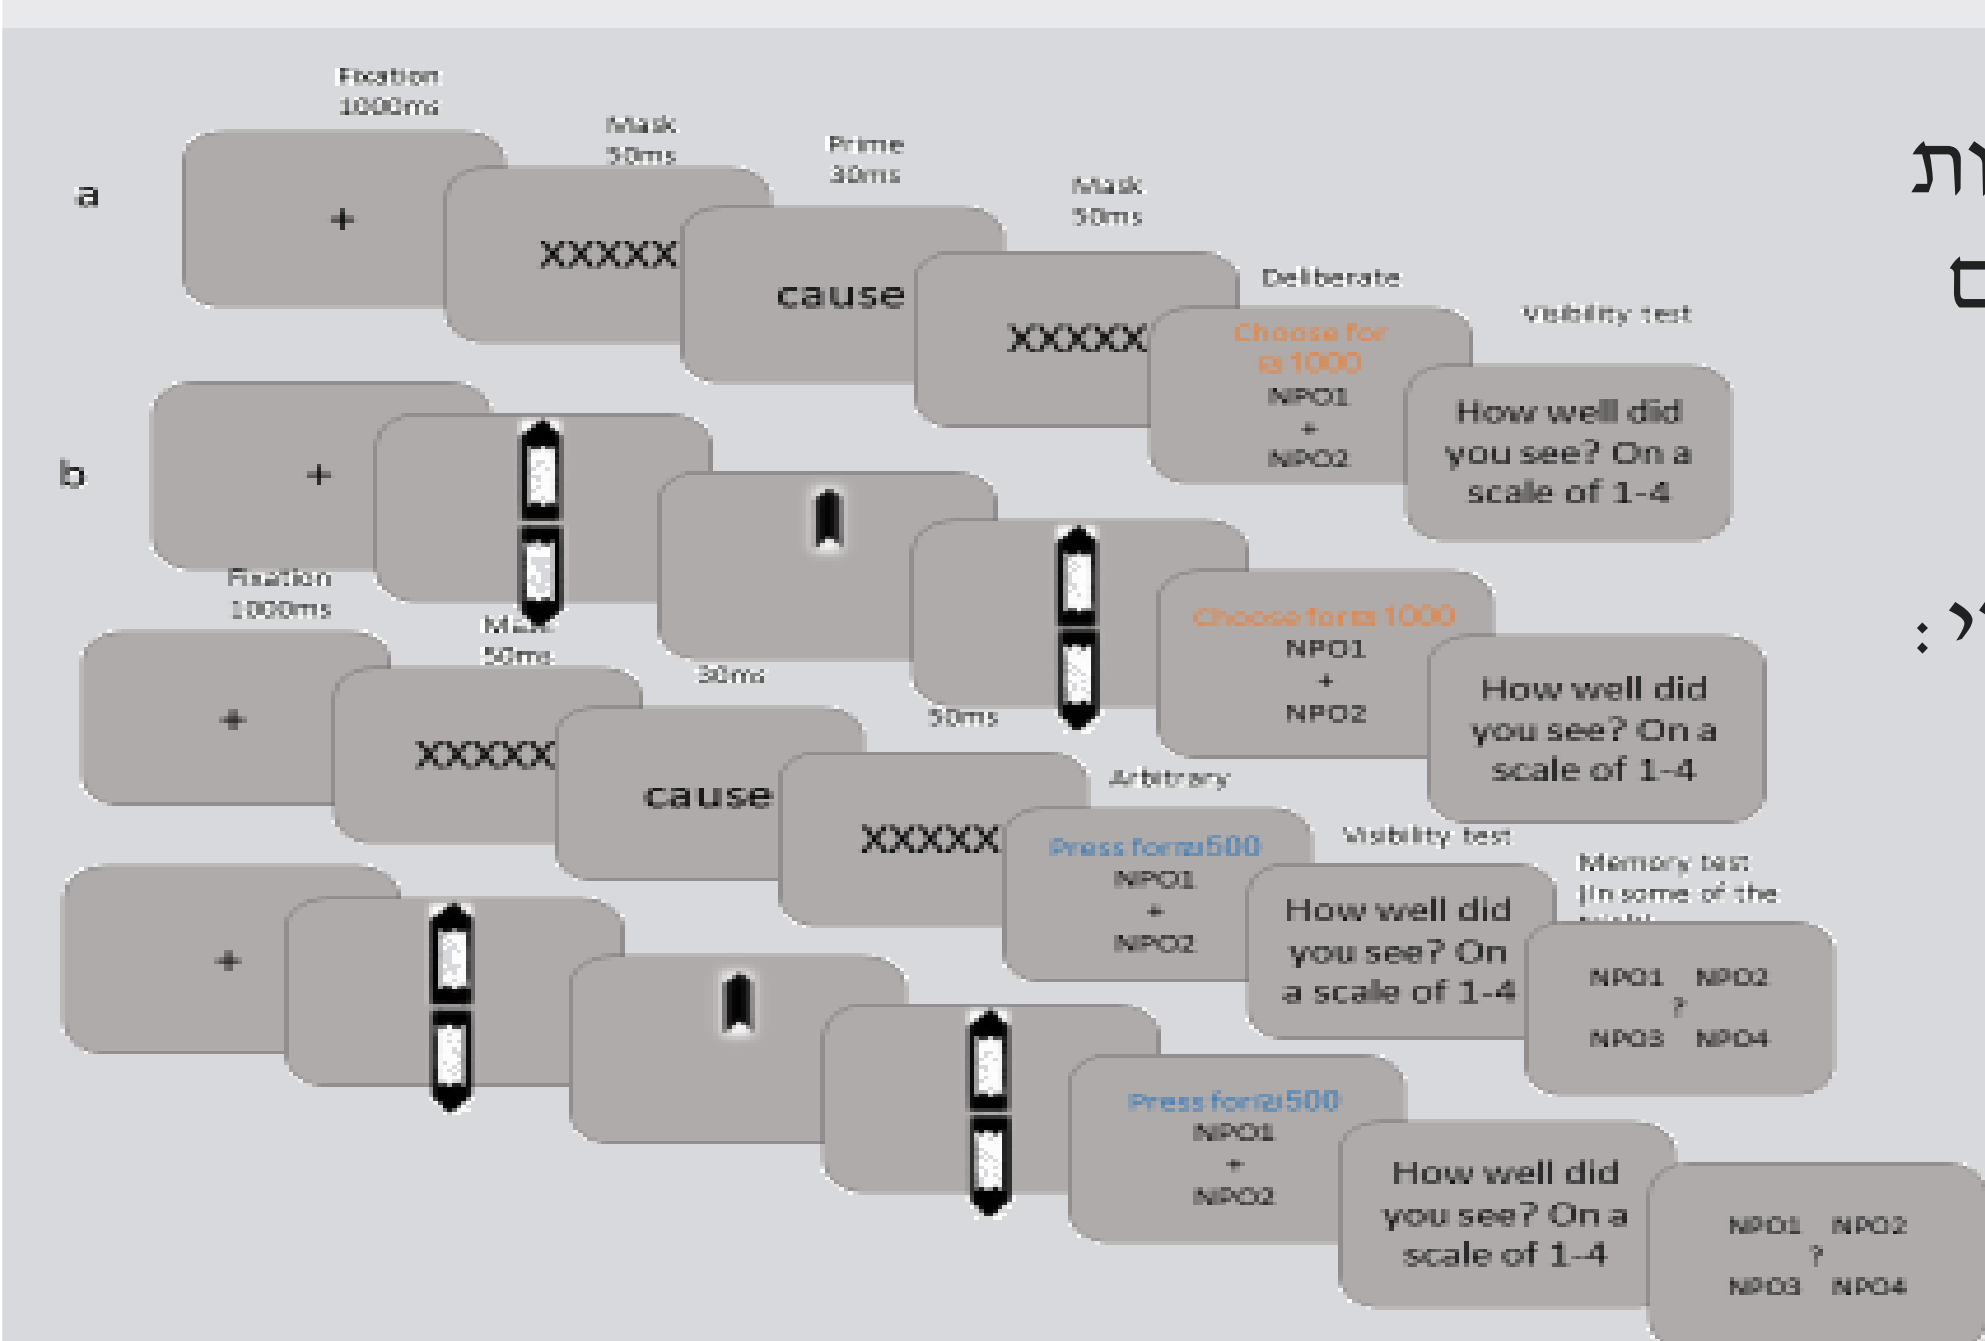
a

Fixation 1000ms

+

Mask 50ms

XXXXX

Prime 30ms

cause

Mask 50ms

XXXXX

Deliberate

Choose for ≈1000

NPO1 + NPO2

Visibility test

How well did you see? On a scale of 1-4

b

+

Fixation 1000ms

Mask 50ms

30ms

50ms

Choose for≈1000

NPO1 + NPO2

How well did you see? On a scale of 1-4

+

XXXXX

cause

XXXXX

Arbitrary

Press for≈500

NPO1 + NPO2

Visibility test

How well did you see? On a scale of 1-4

Memory test (In some of the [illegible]

NPO1 NPO2 ? NPO3 NPO4

+

Press for≈500

NPO1 + NPO2

How well did you see? On a scale of 1-4

NPO1 NPO2 ? NPO3 NPO4

ות

ם

:י